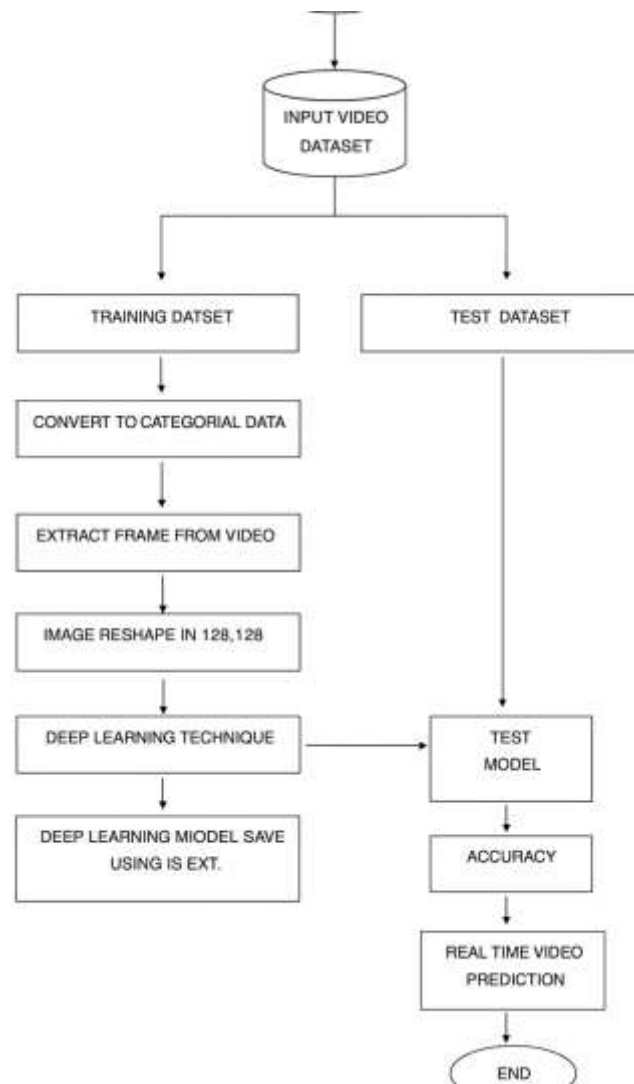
INPUT VIDEO DATASET

TRAINING DATSET

TEST DATASET

CONVERT TO CATEGORIAL DATA

EXTRACT FRAME FROM VIDEO

IMAGE RESHAPE IN 128,128

DEEP LEARNING TECHNIQUE

TEST MODEL

DEEP LEARNING MIODEL SAVE USING IS EXT.

ACCURACY

REAL TIME VIDEO PREDICTION

END